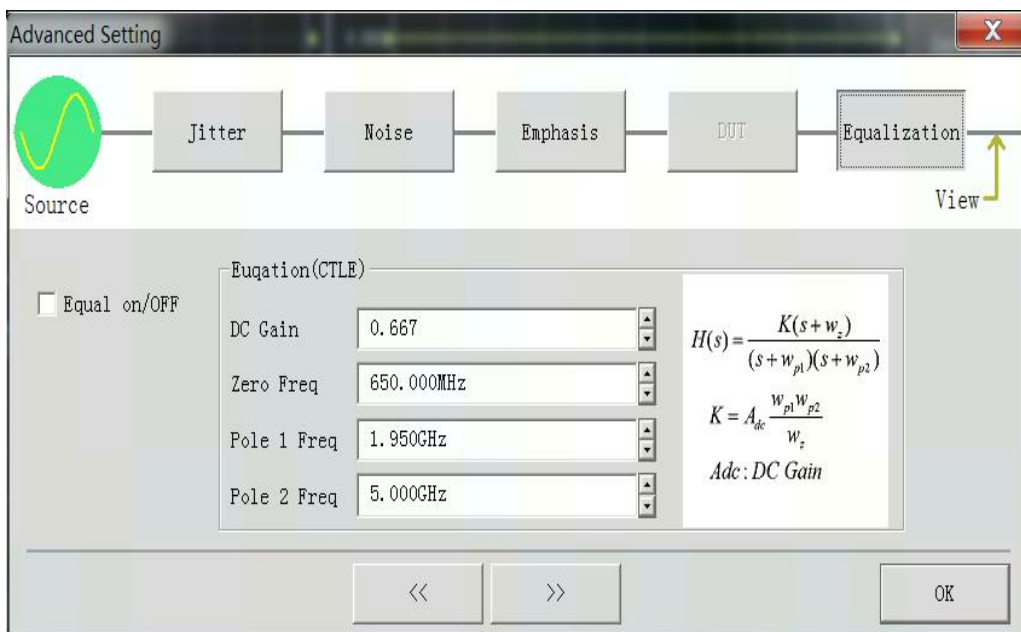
Advanced Setting

X

Source

Jitter

Noise

Emphasis

DUT

Equalization

View

Equal on/OFF

Euqation(CTLE)

DC Gain 0.667

Zero Freq 650.000MHz

Pole 1 Freq 1.950GHz

Pole 2 Freq 5.000GHz

$H(s) = \frac{K(s+w_z)}{(s+w_{p1})(s+w_{p2})}$

$K = A_{dc}\frac{w_{p1}w_{p2}}{w_z}$

$Adc: DC\ Gain$

<<

>>

OK